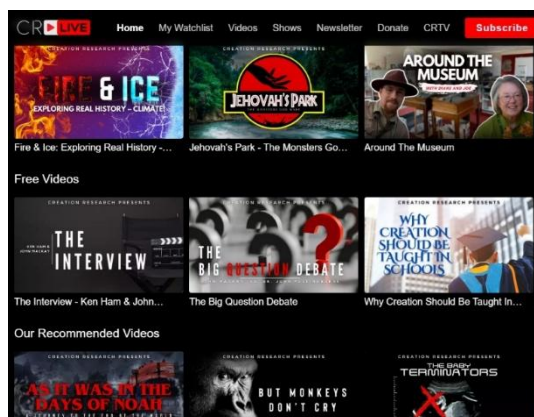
CR LIVE Home My Watchlist Videos Shows Newsletter Donate CRTV Subscribe

CREATION RESEARCH PRESENTS
FIRE & ICE
EXPLORING REAL HISTORY – CLIMATE
Fire & Ice: Exploring Real History -...

CREATION RESEARCH PRESENTS
JEHOVAH'S PARK
Jehovah's Park - The Monsters Go...

AROUND THE MUSEUM
WITH DAVID AND JOE
Around The Museum

Free Videos

CREATION RESEARCH PRESENTS
THE INTERVIEW
The Interview - Ken Ham & John...

CREATION RESEARCH PRESENTS
THE BIG QUESTION DEBATE
The Big Question Debate

CREATION RESEARCH PRESENTS
WHY CREATION SHOULD BE TAUGHT IN SCHOOLS
Why Creation Should Be Taught In...

Our Recommended Videos

CREATION RESEARCH PRESENTS
AS IT WAS IN THE DAYS OF NOAH
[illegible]

CREATION RESEARCH PRESENTS
BUT MONKEYS DON'T CRY

CREATION RESEARCH PRESENTS
THE BABY TERMINATORS